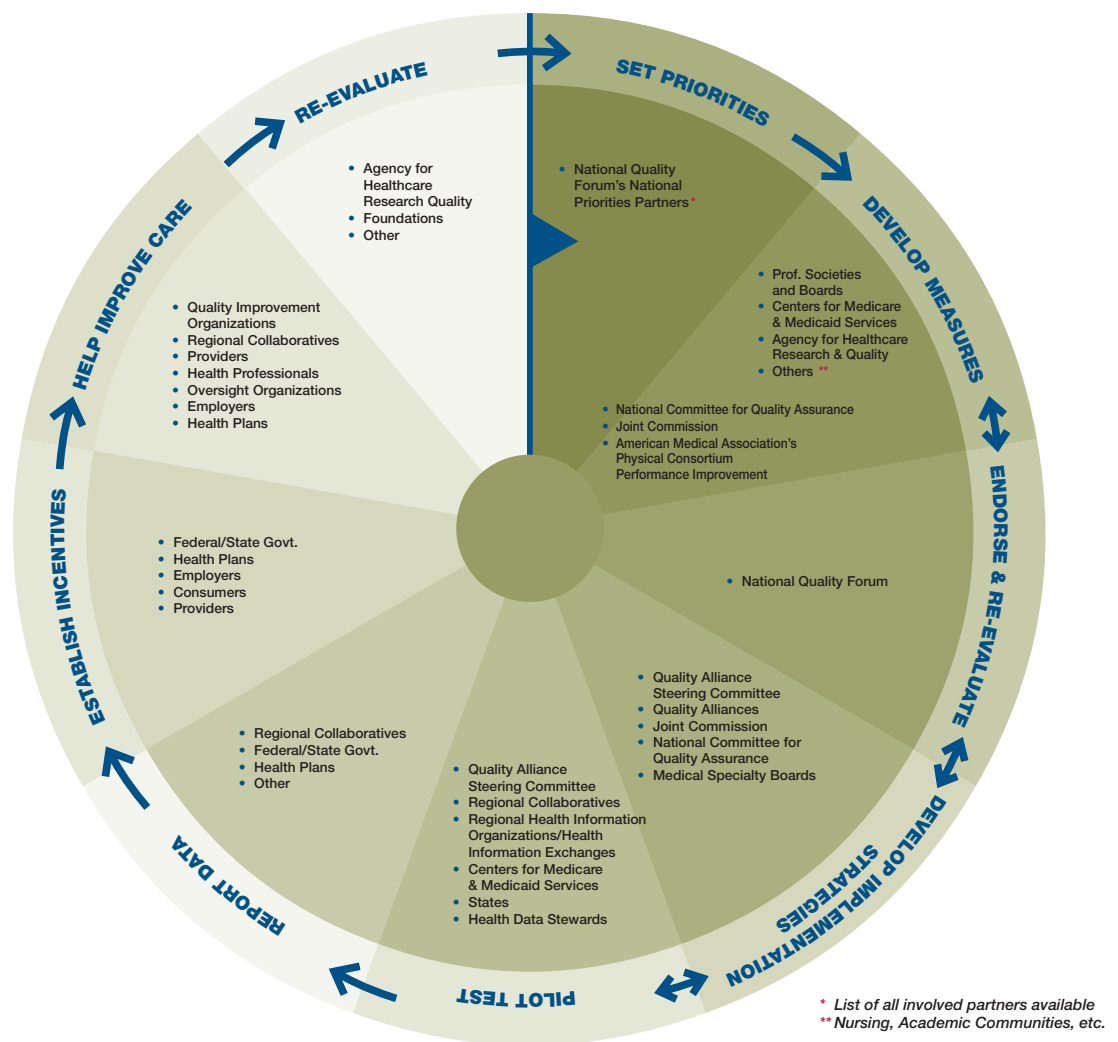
SET PRIORITIES

• National Quality Forum's National Priorities Partners*

DEVELOP MEASURES

• Prof. Societies and Boards
• Centers for Medicare & Medicaid Services
• Agency for Healthcare Research & Quality
• Others **

• National Committee for Quality Assurance
• Joint Commission
• American Medical Association's Physical Consortium Performance Improvement

ENDORSE & RE-EVALUATE

• National Quality Forum

DEVELOP IMPLEMENTATION STRATEGIES

• Quality Alliance Steering Committee
• Quality Alliances
• Joint Commission
• National Committee for Quality Assurance
• Medical Specialty Boards

PILOT TEST

• Quality Alliance Steering Committee
• Regional Collaboratives
• Regional Health Information Organizations/Health Information Exchanges
• Centers for Medicare & Medicaid Services
• States
• Health Data Stewards

REPORT DATA

• Regional Collaboratives
• Federal/State Govt.
• Health Plans
• Other

ESTABLISH INCENTIVES

• Federal/State Govt.
• Health Plans
• Employers
• Consumers
• Providers

HELP IMPROVE CARE

• Quality Improvement Organizations
• Regional Collaboratives
• Providers
• Health Professionals
• Oversight Organizations
• Employers
• Health Plans

RE-EVALUATE

• Agency for Healthcare Research Quality
• Foundations
• Other

* List of all involved partners available
** Nursing, Academic Communities, etc.